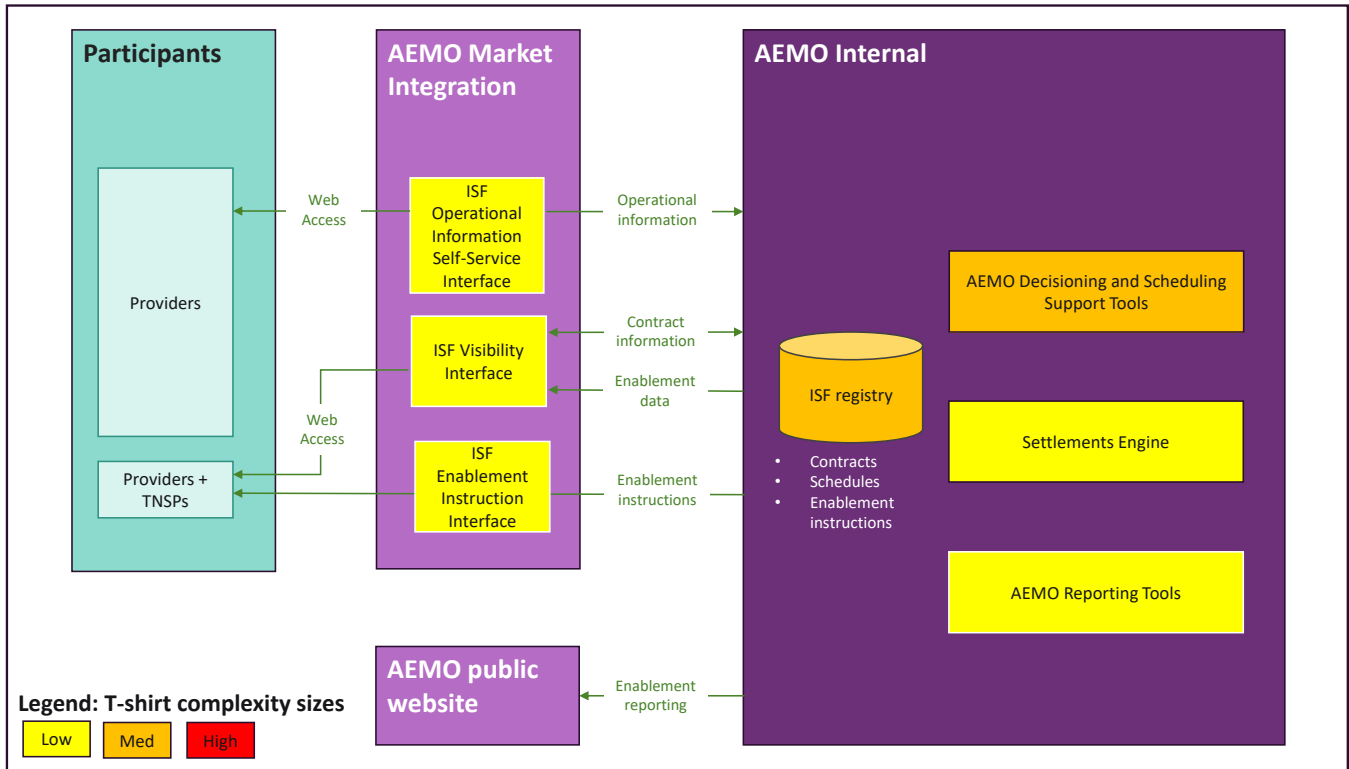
Participants

Providers

Providers + TNSPs

AEMO Market Integration

ISF Operational Information Self-Service Interface

ISF Visibility Interface

ISF Enablement Instruction Interface

Web Access

Web Access

Operational information

Contract information

Enablement data

Enablement instructions

AEMO Internal

ISF registry

• Contracts
• Schedules
• Enablement instructions

AEMO Decisioning and Scheduling Support Tools

Settlements Engine

AEMO Reporting Tools

AEMO public website

Enablement reporting

Legend: T-shirt complexity sizes

Low

Med

High